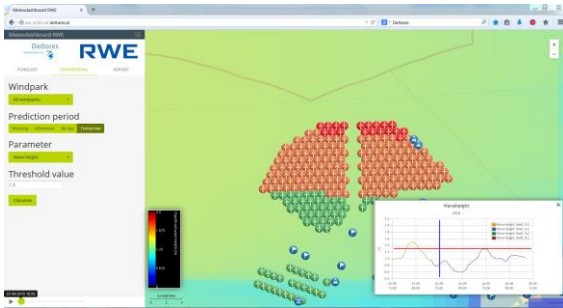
Metoceandashboard RWE

Deltares

RWE

FORECAST

OPERATIONAL

REPORT

Windpark

Prediction period

Morning

Afternoon

All day

Tomorrow

Parameter

Wave height

Threshold value

1.5

Calculate

Waveheight